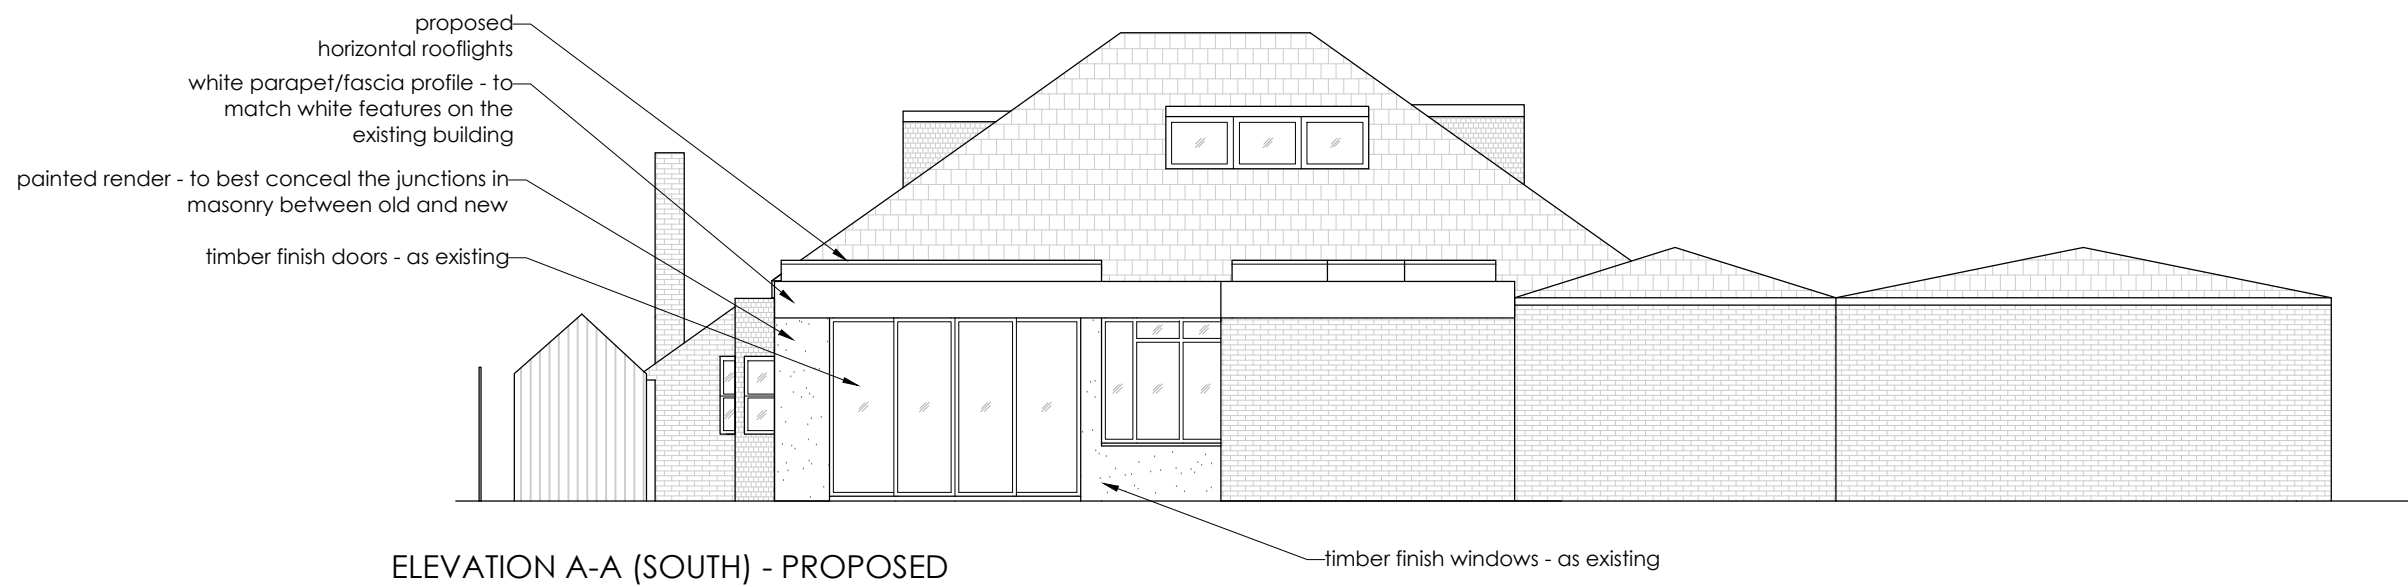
proposed
horizontal rooflights

white parapet/fascia profile - to match white features on the existing building

painted render - to best conceal the junctions in masonry between old and new

timber finish doors - as existing

timber finish windows - as existing

ELEVATION A-A (SOUTH) - PROPOSED